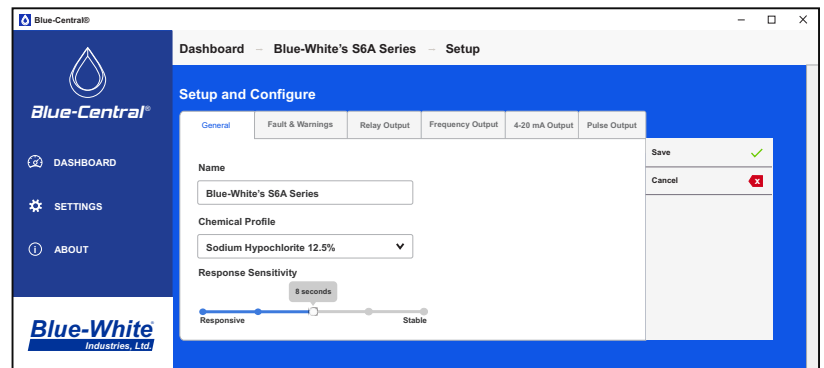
Blue-Central®

Blue-Central®

DASHBOARD

SETTINGS

ABOUT

Blue-White
Industries, Ltd.

Dashboard – Blue-White's S6A Series – Setup

Setup and Configure

General | Fault & Warnings | Relay Output | Frequency Output | 4-20 mA Output | Pulse Output

Name

Blue-White's S6A Series

Chemical Profile

Sodium Hypochlorite 12.5%

Response Sensitivity

8 seconds

Responsive

Stable

Save

Cancel